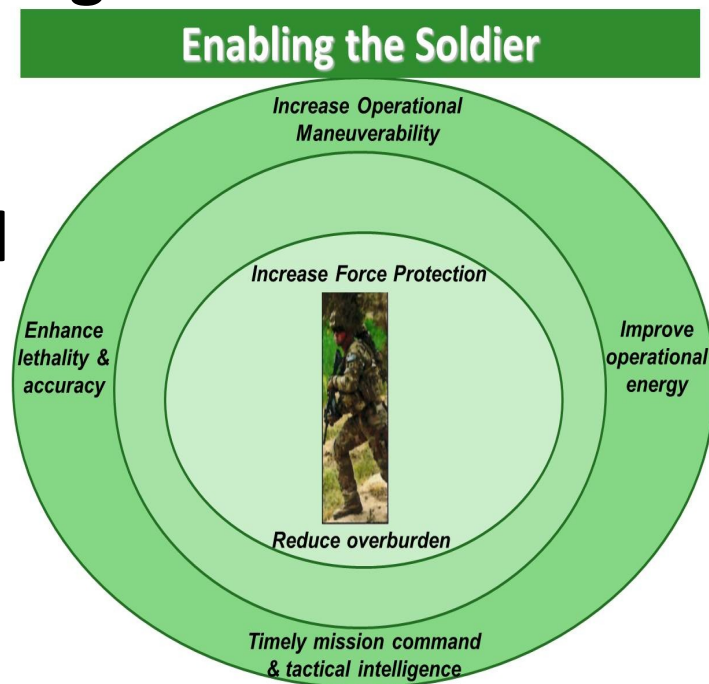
Enabling the Soldier

Increase Operational Maneuverability

Increase Force Protection

Enhance lethality & accuracy

Improve operational energy

Reduce overburden

Timely mission command & tactical intelligence